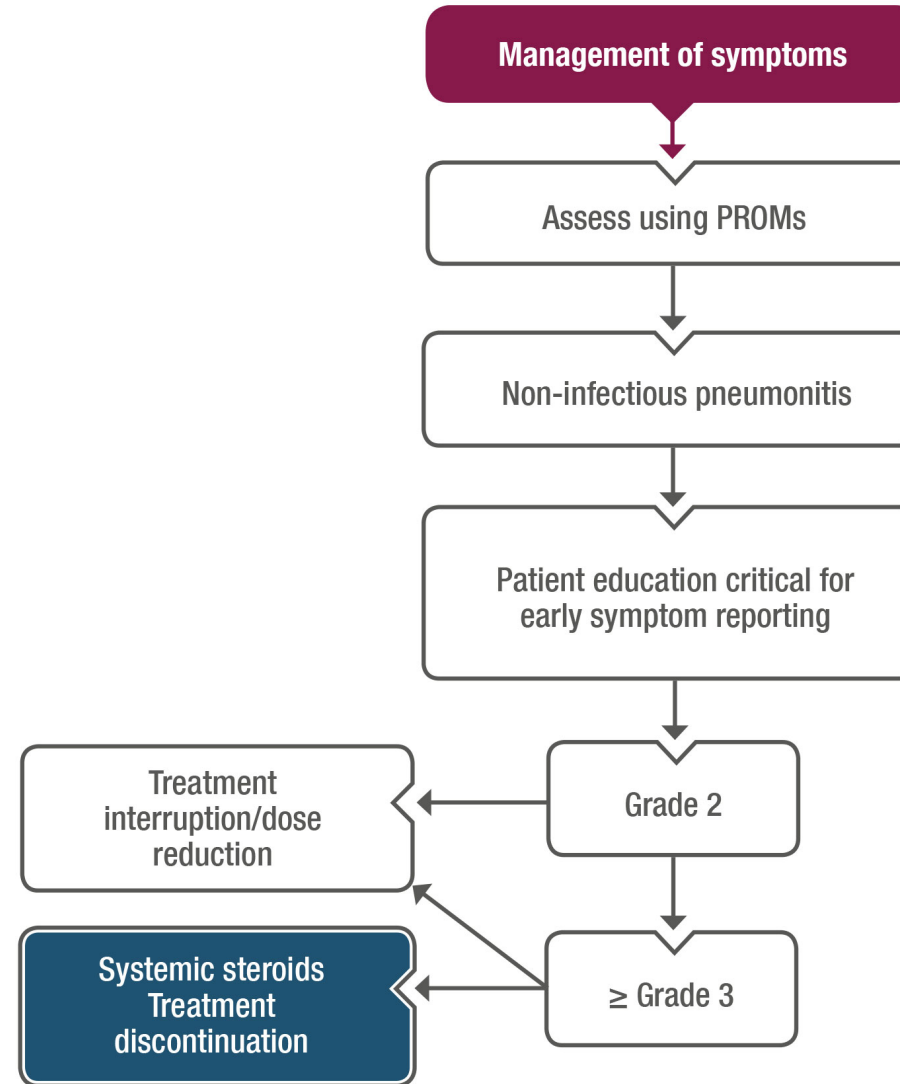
Management of symptoms

Assess using PROMs

Non-infectious pneumonitis

Patient education critical for early symptom reporting

Grade 2

Treatment interruption/dose reduction

≥ Grade 3

Systemic steroids
Treatment discontinuation